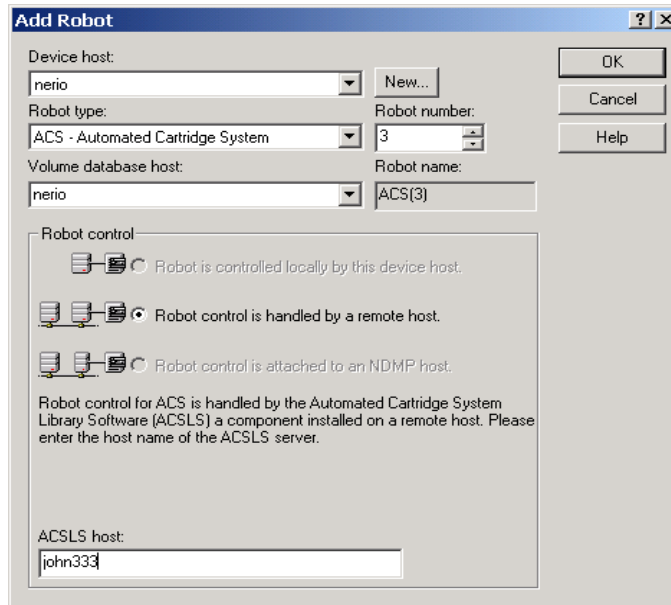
Add Robot

?

Device host:

nerio

New...

OK

Cancel

Help

Robot type:

ACS - Automated Cartridge System

Robot number:

3

Volume database host:

nerio

Robot name:

ACS(3)

Robot control

Robot is controlled locally by this device host.

Robot control is handled by a remote host.

Robot control is attached to an NDMP host.

Robot control for ACS is handled by the Automated Cartridge System Library Software (ACSLS) a component installed on a remote host. Please enter the host name of the ACSLS server.

ACSLS host:

john333